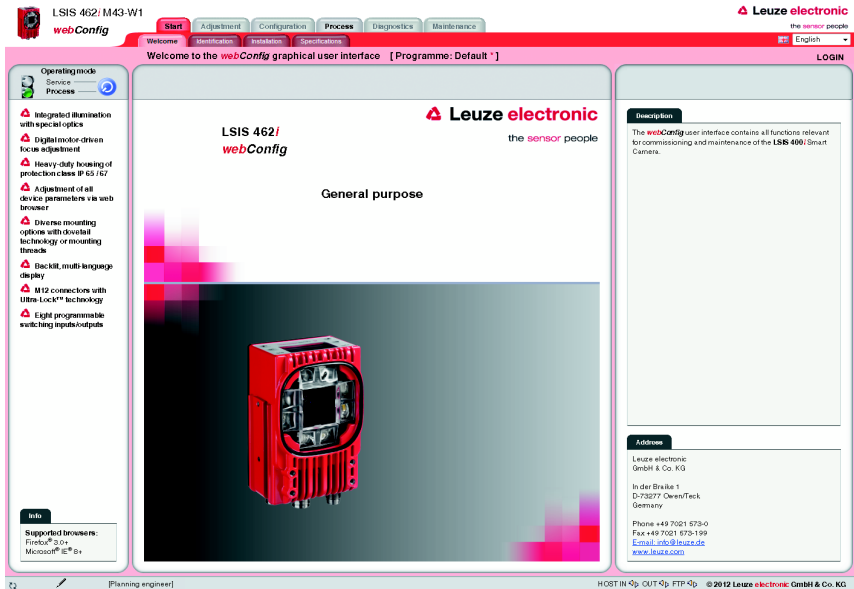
LSIS 462i M43-W1
webConfig

Start | Adjustment | Configuration | Process | Diagnostics | Maintenance

Welcome | Identification | Installation | Specifications

Leuze electronic
the sensor people

English

Welcome to the webConfig graphical user interface [ Programme: Default * ]

LOGIN

Operating mode
Service
Process

Integrated illumination with special optics

Digital motor-driven focus adjustment

Heavy-duty housing of protection class IP 65 / 67

Adjustment of all device parameters via web browser

Diverse mounting options with dovetail technology or mounting threads

Backlit, multi-language display

M12 connectors with Ultra-Lock™ technology

Eight programmable switching inputs/outputs

Info

Supported browsers:
Firefox® 3.0+
Microsoft® IE® 8+

Leuze electronic
the sensor people

LSIS 462i
webConfig

General purpose

Description

The webConfig user interface contains all functions relevant for commissioning and maintenance of the LSIS 400i Smart Camera.

Address

Leuze electronic
GmbH & Co. KG

In der Braike 1
D-73277 Owen/Teck
Germany

Phone +49 7021 573-0
Fax +49 7021 573-199
E-mail: info@leuze.de
www.leuze.com

[Planning engineer]

HOST IN OUT FTP © 2012 Leuze electronic GmbH & Co. KG